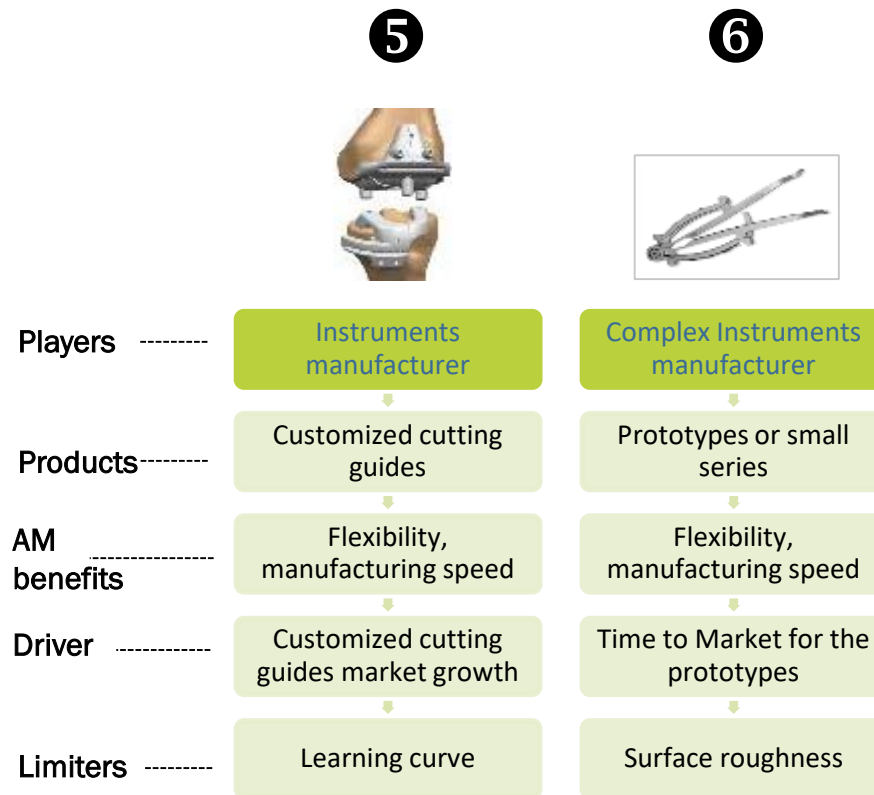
5

6

Players

Instruments manufacturer

Complex Instruments manufacturer

Products

Customized cutting guides

Prototypes or small series

AM benefits

Flexibility, manufacturing speed

Flexibility, manufacturing speed

Driver

Customized cutting guides market growth

Time to Market for the prototypes

Limiters

Learning curve

Surface roughness